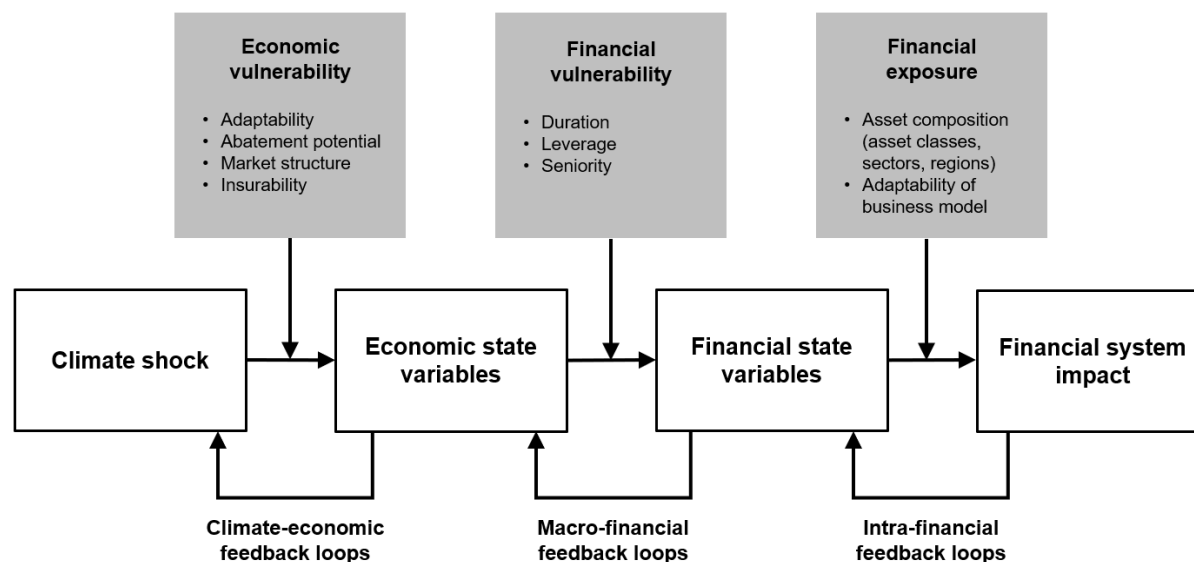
Economic vulnerability
• Adaptability
• Abatement potential
• Market structure
• Insurability

Financial vulnerability
• Duration
• Leverage
• Seniority

Financial exposure
• Asset composition (asset classes, sectors, regions)
• Adaptability of business model

Climate shock

Economic state variables

Financial state variables

Financial system impact

Climate-economic feedback loops

Macro-financial feedback loops

Intra-financial feedback loops